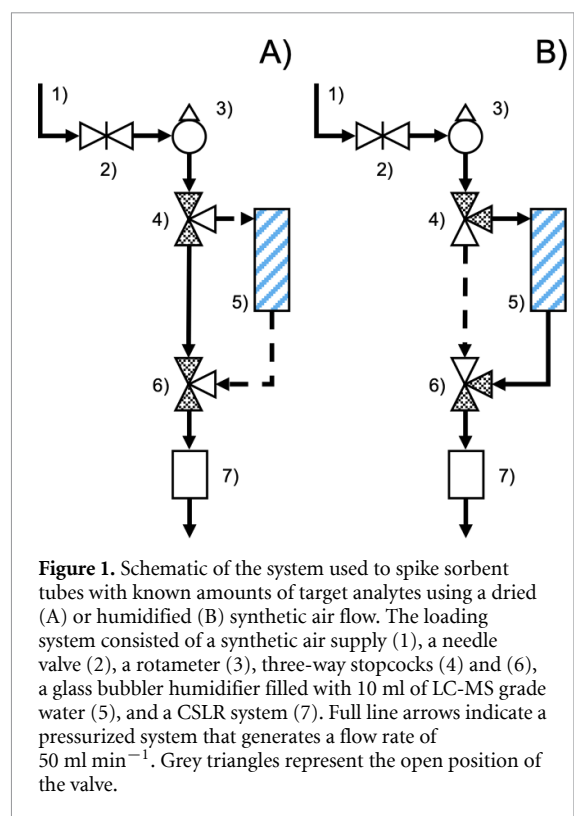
A)

1)

2)

3)

4)

5)

6)

7)

B)

1)

2)

3)

4)

5)

6)

7)

**Figure 1.** Schematic of the system used to spike sorbent tubes with known amounts of target analytes using a dried (A) or humidified (B) synthetic air flow. The loading system consisted of a synthetic air supply (1), a needle valve (2), a rotameter (3), three-way stopcocks (4) and (6), a glass bubbler humidifier filled with 10 ml of LC-MS grade water (5), and a CSLR system (7). Full line arrows indicate a pressurized system that generates a flow rate of 50 ml $\text{min}^{-1}$. Grey triangles represent the open position of the valve.